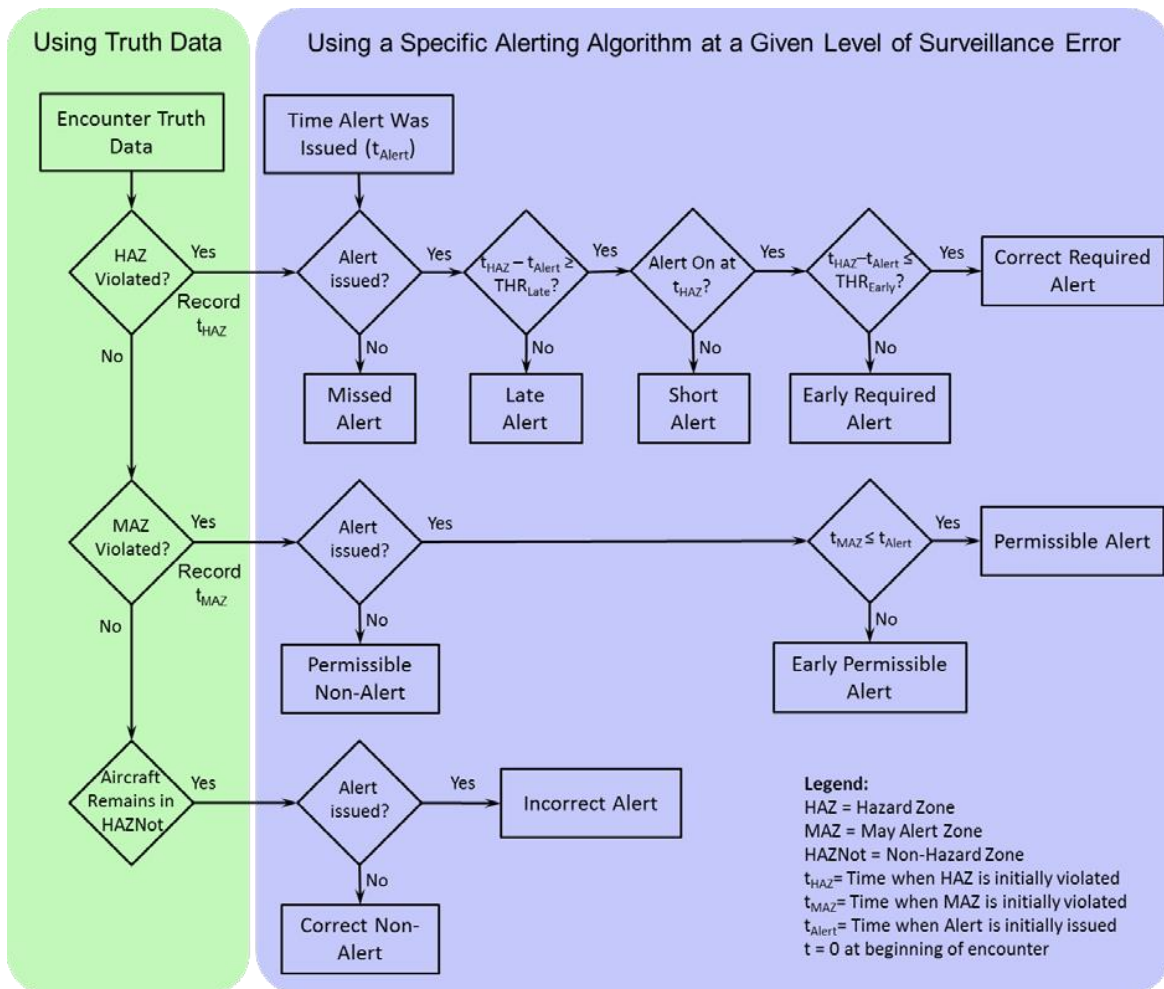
Using Truth Data

Using a Specific Alerting Algorithm at a Given Level of Surveillance Error

Encounter Truth Data

HAZ Violated?

Yes

Record $t_{HAZ}$

No

Time Alert Was Issued ($t_{Alert}$)

Alert issued?

Yes

No

Missed Alert

$t_{HAZ} - t_{Alert} \geq THR_{Late}$?

Yes

No

Late Alert

Alert On at $t_{HAZ}$?

Yes

No

Short Alert

$t_{HAZ} - t_{Alert} \leq THR_{Early}$?

Yes

No

Early Required Alert

Correct Required Alert

MAZ Violated?

Yes

Record $t_{MAZ}$

No

Alert issued?

Yes

No

Permissible Non-Alert

$t_{MAZ} \leq t_{Alert}$

Yes

No

Permissible Alert

Early Permissible Alert

Aircraft Remains in HAZNot

Yes

Alert issued?

Yes

No

Incorrect Alert

Correct Non-Alert

Legend:
HAZ = Hazard Zone
MAZ = May Alert Zone
HAZNot = Non-Hazard Zone
$t_{HAZ}$= Time when HAZ is initially violated
$t_{MAZ}$= Time when MAZ is initially violated
$t_{Alert}$= Time when Alert is initially issued
t = 0 at beginning of encounter